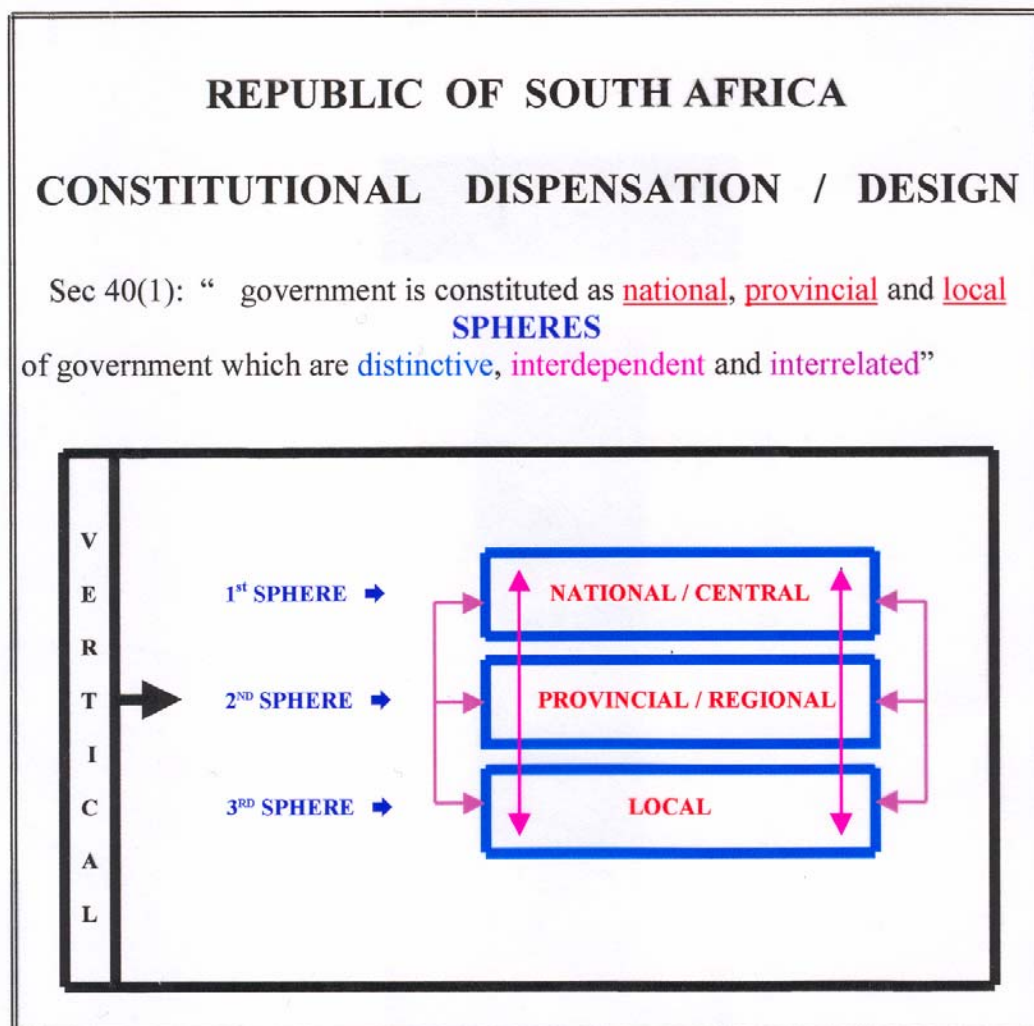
REPUBLIC OF SOUTH AFRICA

CONSTITUTIONAL DISPENSATION / DESIGN

Sec 40(1): " government is constituted as national, provincial and local SPHERES of government which are distinctive, interdependent and interrelated"

V
E
R
T
I
C
A
L

1$^{st}$ SPHERE

2$^{ND}$ SPHERE

3$^{RD}$ SPHERE

NATIONAL / CENTRAL

PROVINCIAL / REGIONAL

LOCAL